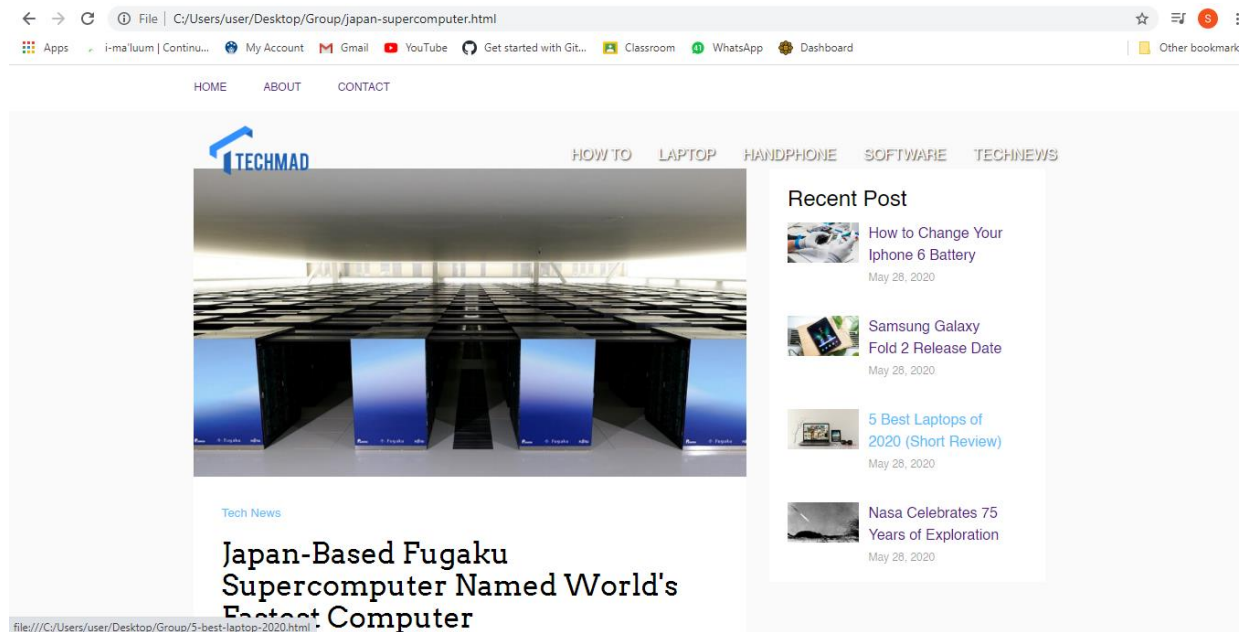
File | C:/Users/user/Desktop/Group/japan-supercomputer.html

Apps i-ma'luum | Continu... My Account Gmail YouTube Get started with Git... Classroom WhatsApp Dashboard Other bookmark

HOME ABOUT CONTACT

TECHMAD

HOW TO LAPTOP HANDPHONE SOFTWARE TECHNEWS

Recent Post

How to Change Your Iphone 6 Battery
May 28, 2020

Samsung Galaxy Fold 2 Release Date
May 28, 2020

5 Best Laptops of 2020 (Short Review)
May 28, 2020

Nasa Celebrates 75 Years of Exploration
May 28, 2020

Tech News

Japan-Based Fugaku Supercomputer Named World's Fastest Computer

file:///C:/Users/user/Desktop/Group/5-best-laptop-2020.html